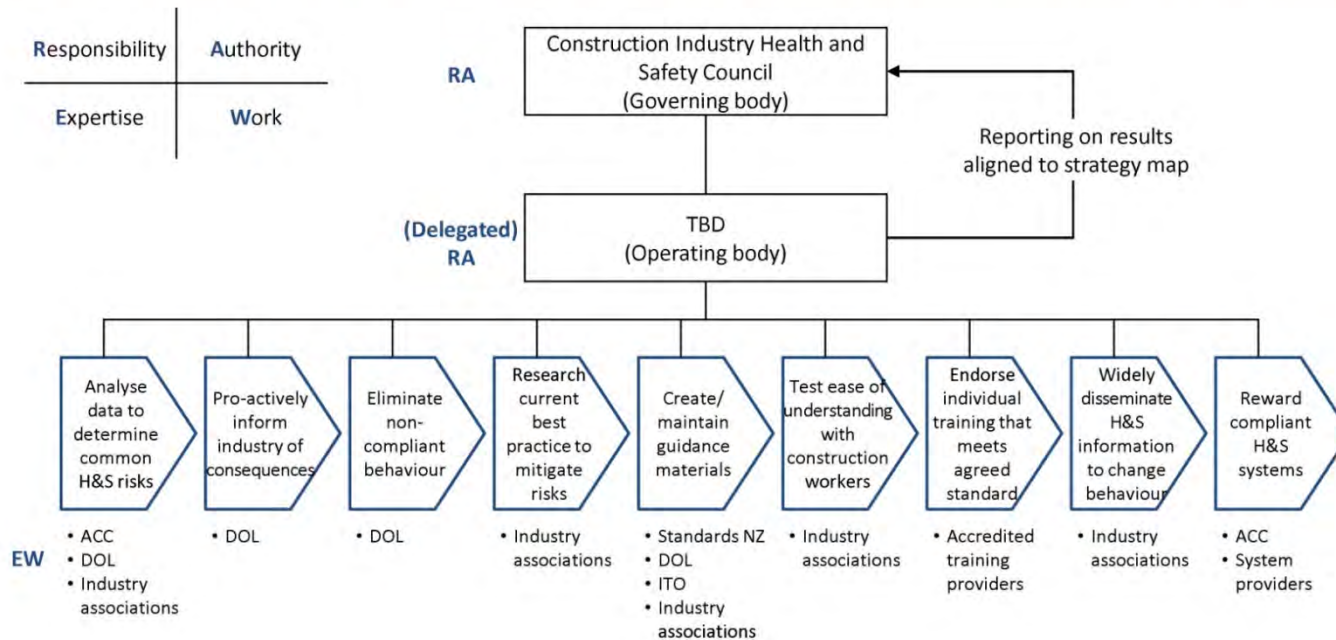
Responsibility | Authority

Expertise | Work

RA

Construction Industry Health and Safety Council (Governing body)

Reporting on results aligned to strategy map

(Delegated) RA

TBD (Operating body)

Analyse data to determine common H&S risks

Pro-actively inform industry of consequences

Eliminate non-compliant behaviour

Research current best practice to mitigate risks

Create/ maintain guidance materials

Test ease of understanding with construction workers

Endorse individual training that meets agreed standard

Widely disseminate H&S information to change behaviour

Reward compliant H&S systems

EW

• ACC
• DOL
• Industry associations

• DOL

• DOL

• Industry associations

• Standards NZ
• DOL
• ITO
• Industry associations

• Industry associations

• Accredited training providers

• Industry associations

• ACC
• System providers